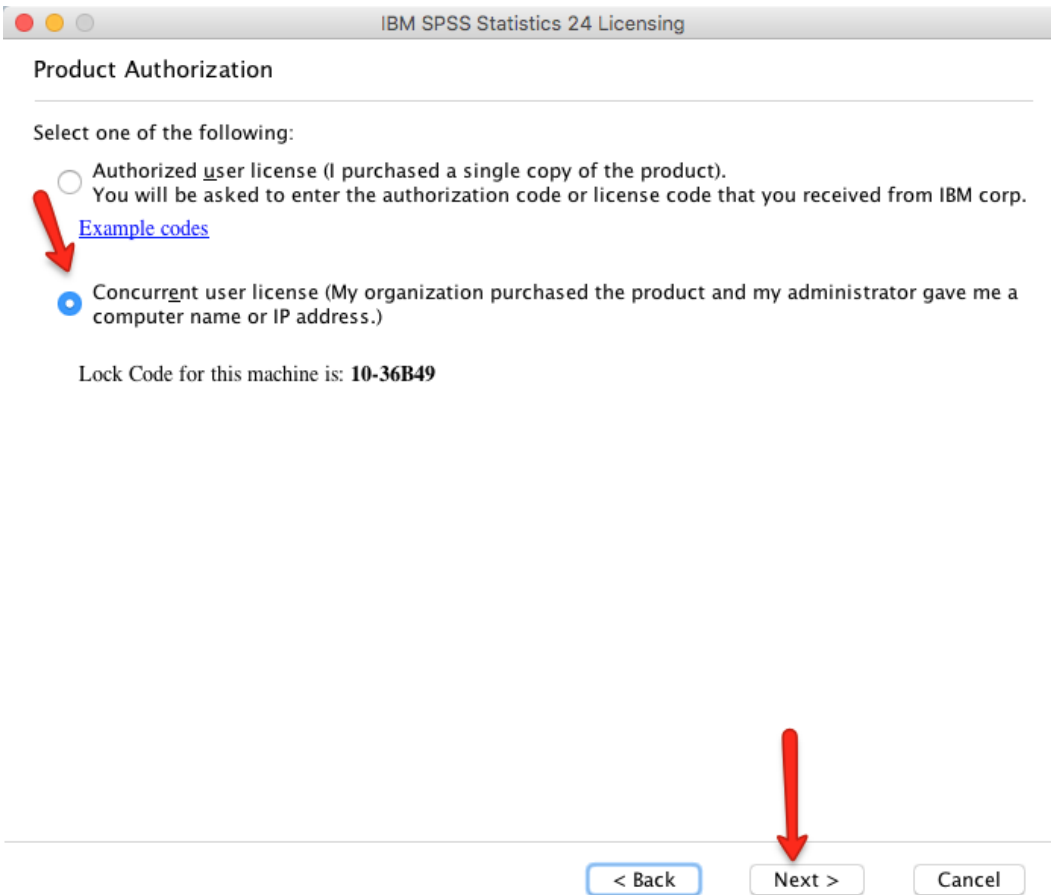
IBM SPSS Statistics 24 Licensing

Product Authorization

Select one of the following:

Authorized user license (I purchased a single copy of the product).
You will be asked to enter the authorization code or license code that you received from IBM corp.

Example codes

Concurrent user license (My organization purchased the product and my administrator gave me a computer name or IP address.)

Lock Code for this machine is: **10-36B49**

< Back   Next >   Cancel